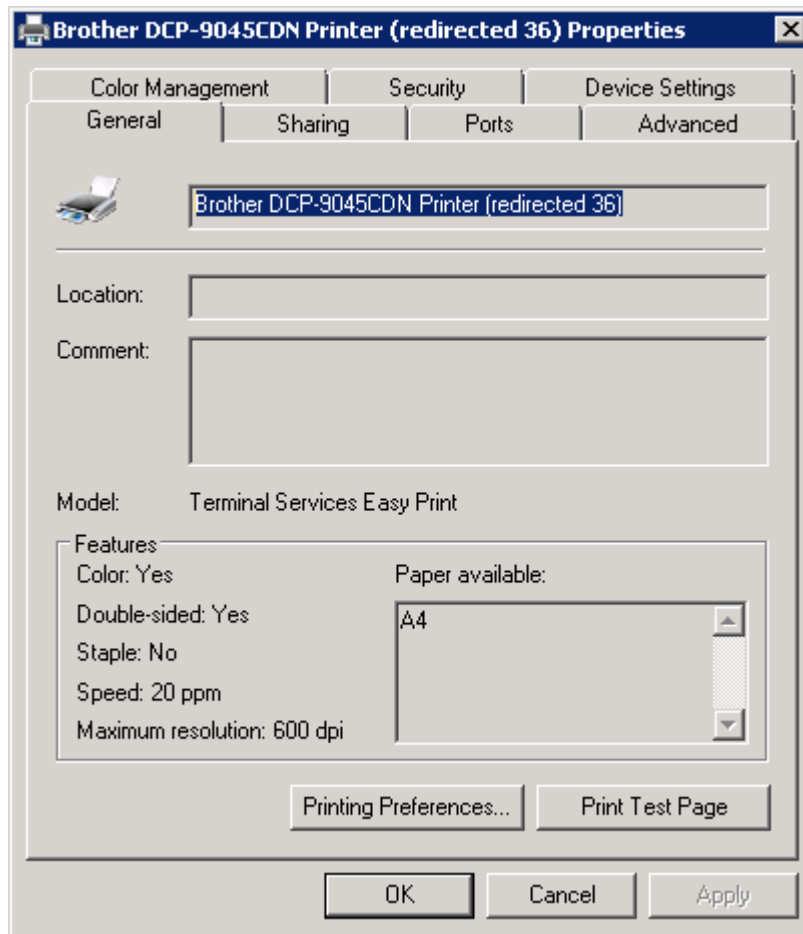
Brother DCP-9045CDN Printer (redirected 36) Properties

Color Management | Security | Device Settings
General | Sharing | Ports | Advanced

Brother DCP-9045CDN Printer (redirected 36)

Location:

Comment:

Model: Terminal Services Easy Print

Features
Color: Yes
Double-sided: Yes
Staple: No
Speed: 20 ppm
Maximum resolution: 600 dpi

Paper available:
A4

Printing Preferences...
Print Test Page

OK
Cancel
Apply